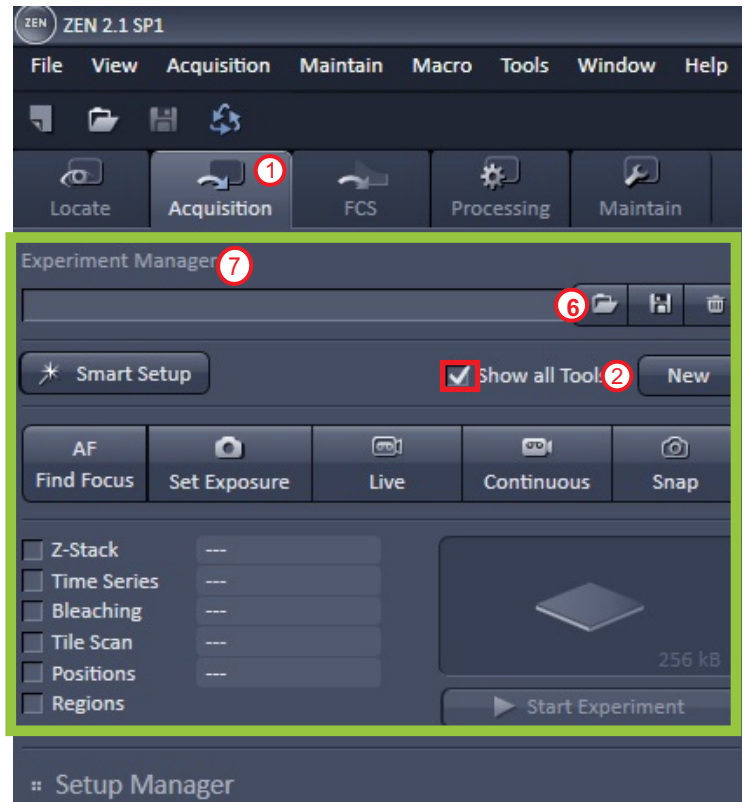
ZEN ZEN 2.1 SP1

File View Acquisition Maintain Macro Tools Window Help

Locate Acquisition 1 FCS Processing Maintain

Experiment Manager 7

6

Smart Setup

Show all Tools 2 New

AF Find Focus

Set Exposure

Live

Continuous

Snap

Z-Stack ---
Time Series ---
Bleaching ---
Tile Scan ---
Positions ---
Regions

256 kB

Start Experiment

Setup Manager